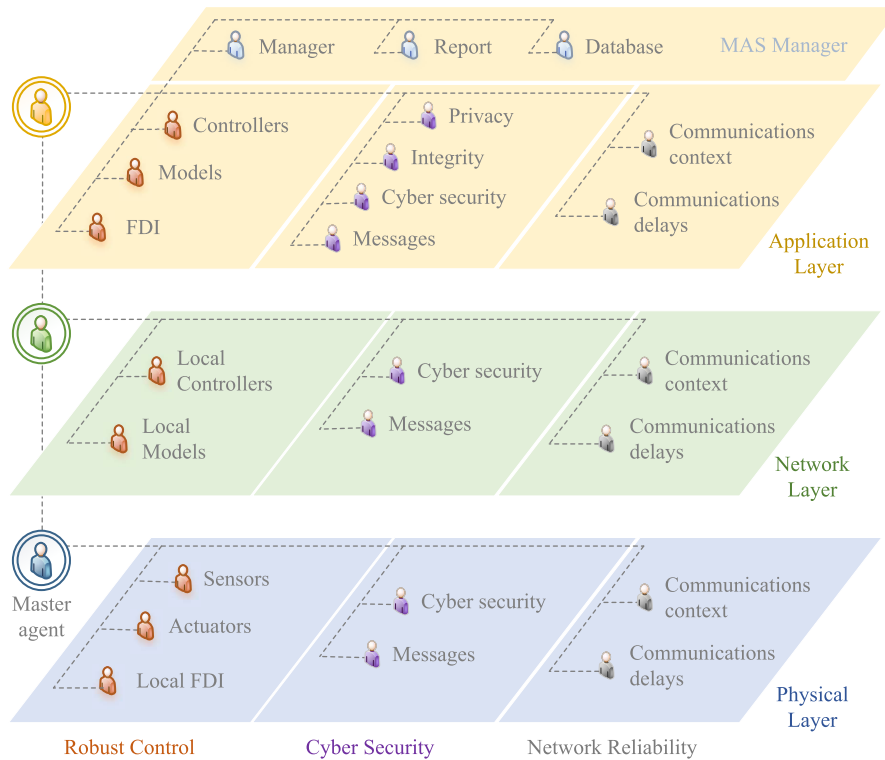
Manager
Report
Database
MAS Manager

Controllers
Models
FDI
Privacy
Integrity
Cyber security
Messages
Communications context
Communications delays
Application Layer

Local Controllers
Local Models
Cyber security
Messages
Communications context
Communications delays
Network Layer

Master agent
Sensors
Actuators
Local FDI
Cyber security
Messages
Communications context
Communications delays
Physical Layer

Robust Control
Cyber Security
Network Reliability